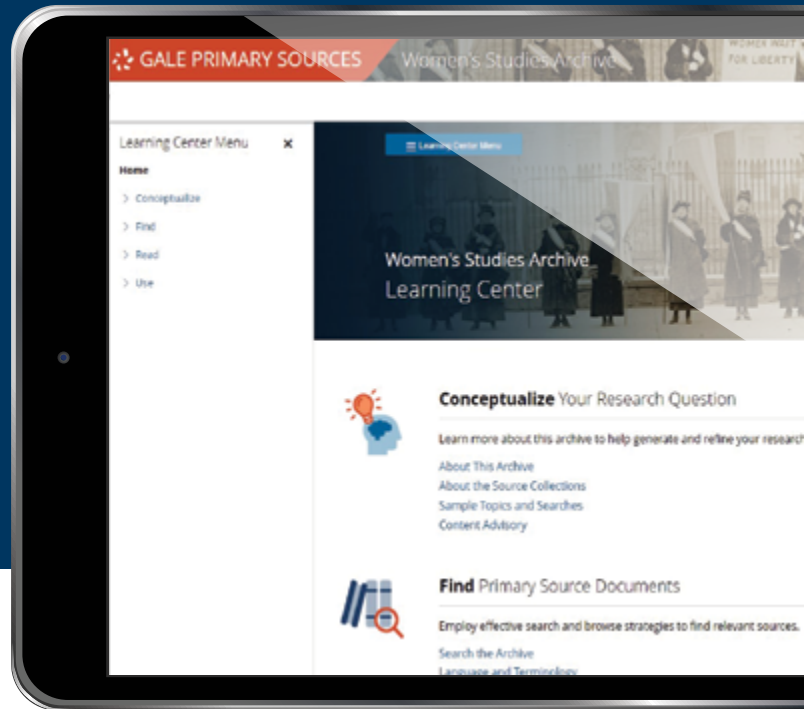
GALE PRIMARY SOURCES Women's Studies Archive

WOMEN WAIT FOR LIBERTY

Learning Center Menu ×

Home

> Conceptualize

> Find

> Read

> Use

Learning Center Menu

Women's Studies Archive
Learning Center

Conceptualize Your Research Question

Learn more about this archive to help generate and refine your research

About This Archive
About the Source Collections
Sample Topics and Searches
Content Advisory

Find Primary Source Documents

Employ effective search and browse strategies to find relevant sources.

Search the Archive
Language and Terminology